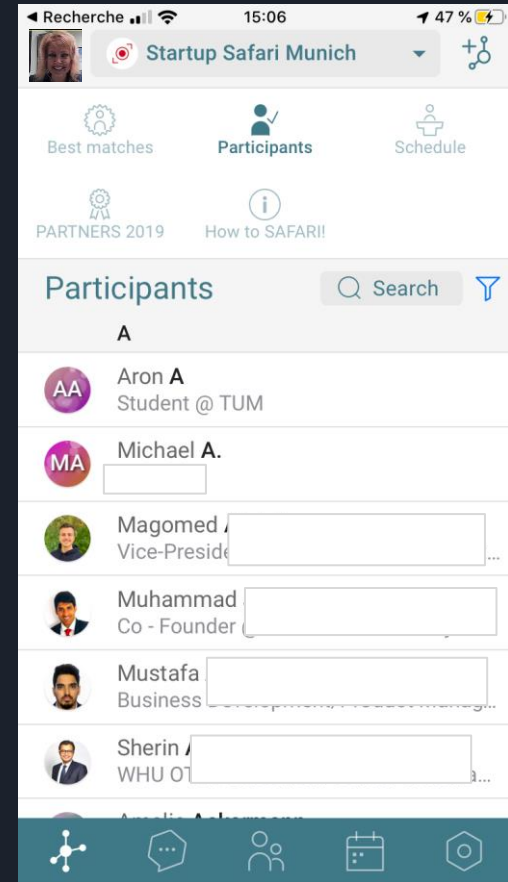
◄ Recherche 15:06 47 %

Startup Safari Munich

Best matches Participants Schedule

PARTNERS 2019 How to SAFARI!

Participants Search

A

AA Aron A
Student @ TUM

MA Michael A.

Magomed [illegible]
Vice-Preside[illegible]

Muhammad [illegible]
Co - Founder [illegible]

Mustafa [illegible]
Business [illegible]

Sherin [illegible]
WHU O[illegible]

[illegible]